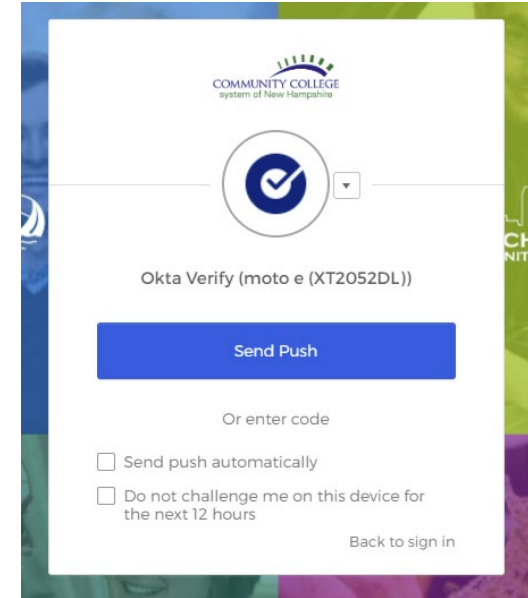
COMMUNITY COLLEGE
system of New Hampshire

Okta Verify (moto e (XT2052DL))

Send Push

Or enter code

Send push automatically

Do not challenge me on this device for the next 12 hours

Back to sign in